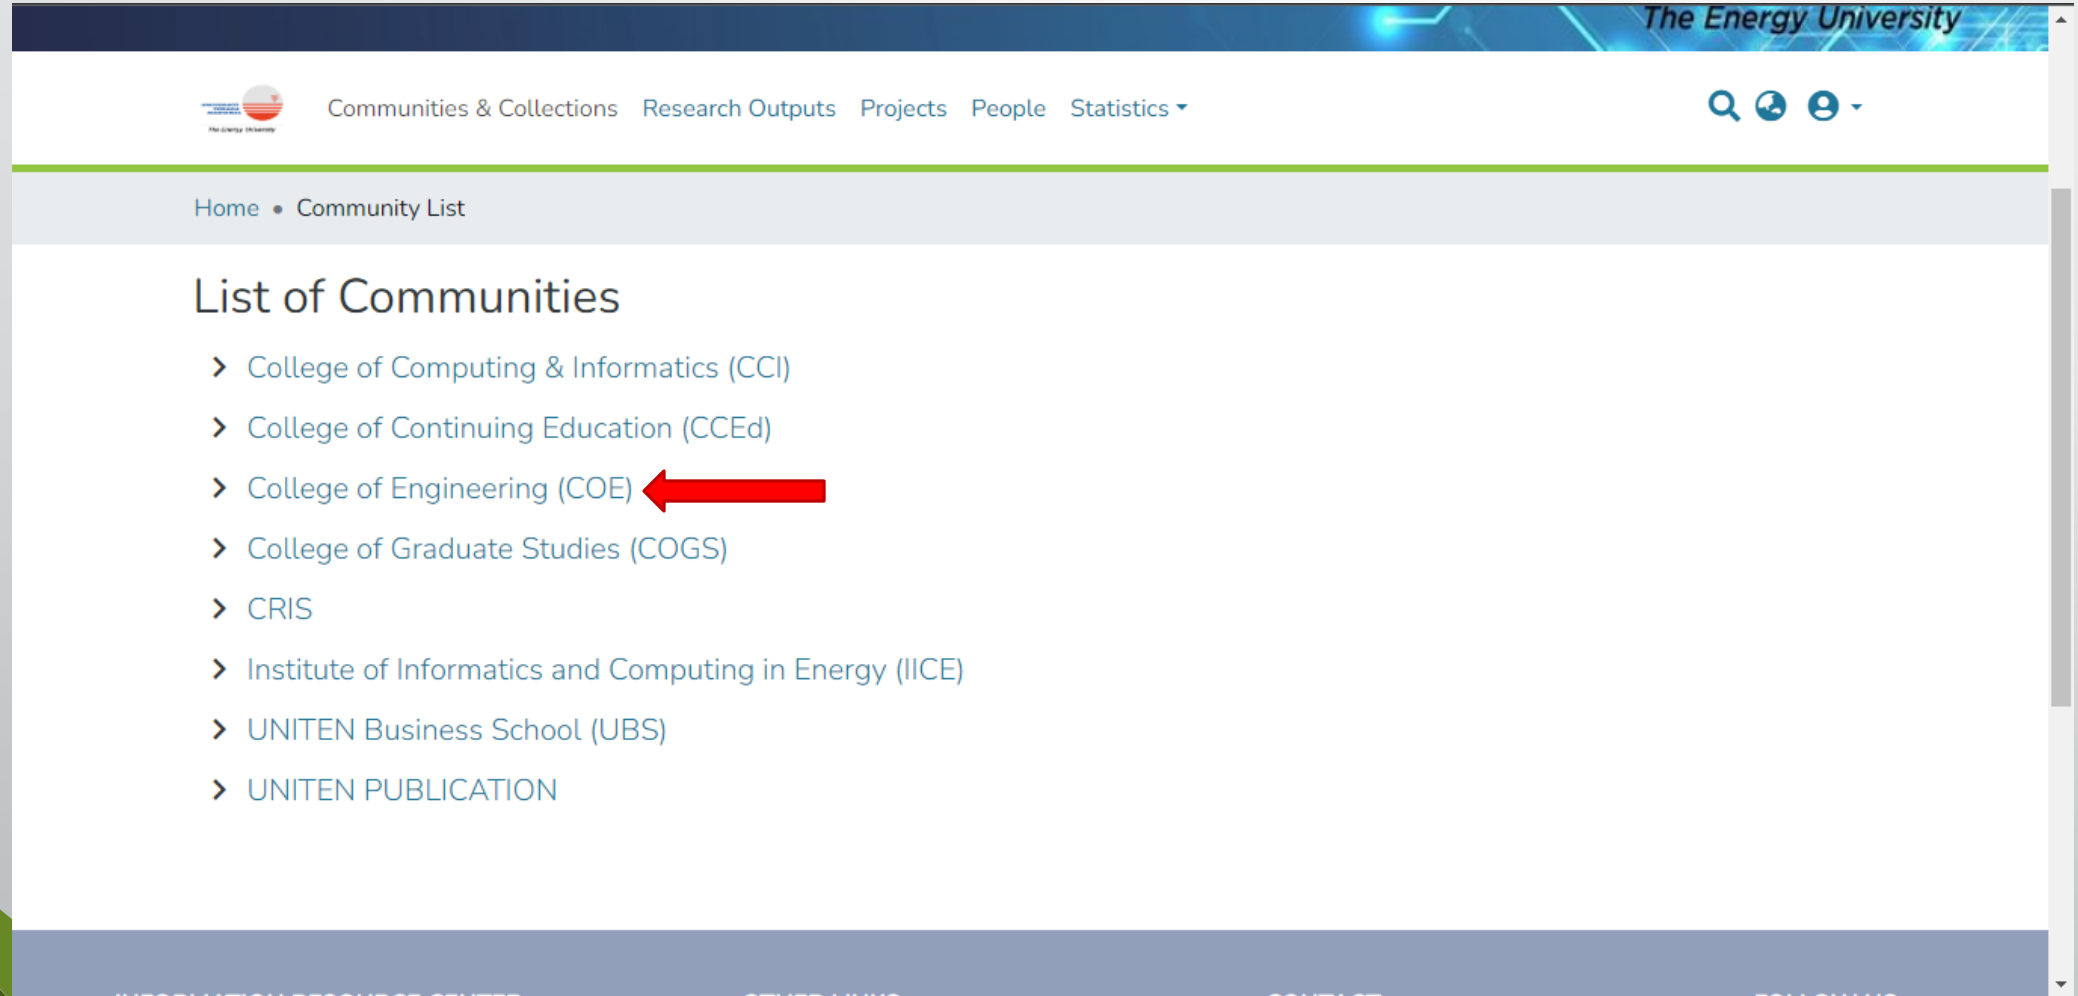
The Energy University

Communities & Collections Research Outputs Projects People Statistics

Home • Community List

List of Communities

College of Computing & Informatics (CCI)

College of Continuing Education (CCEd)

College of Engineering (COE)

College of Graduate Studies (COGS)

CRIS

Institute of Informatics and Computing in Energy (IICE)

UNITEN Business School (UBS)

UNITEN PUBLICATION

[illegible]